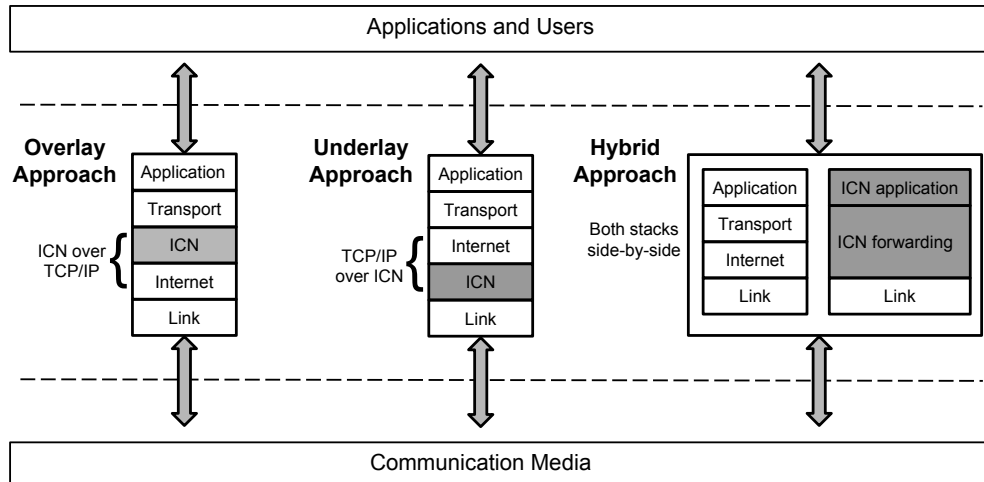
Applications and Users

Overlay Approach

Application
Transport
ICN
Internet
Link

ICN over TCP/IP

Underlay Approach

Application
Transport
Internet
ICN
Link

TCP/IP over ICN

Hybrid Approach

Both stacks side-by-side

Application
Transport
Internet
Link

ICN application
ICN forwarding
Link

Communication Media